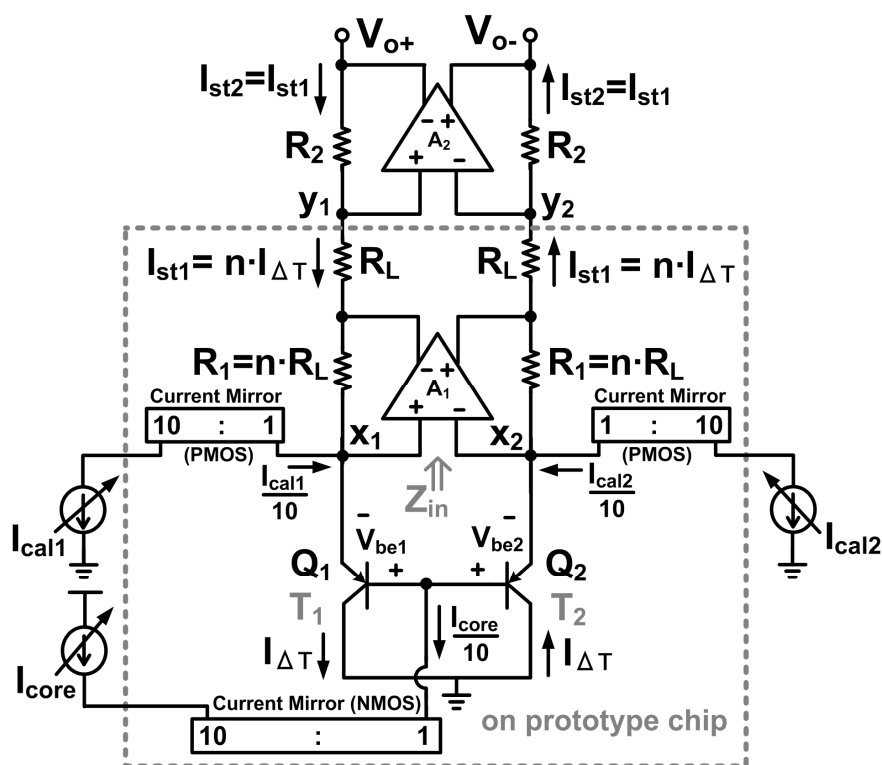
$V_{o+}$ $V_{o-}$

$I_{st2}=I_{st1}$ $I_{st2}=I_{st1}$

$R_2$ $A_2$ $R_2$

– + + –

$y_1$ $y_2$

$I_{st1}= n\cdot I_{\Delta T}$ $R_L$ $R_L$ $I_{st1} = n\cdot I_{\Delta T}$

$R_1=n\cdot R_L$ $A_1$ $R_1=n\cdot R_L$

– + + –

Current Mirror
10 : 1
(PMOS)

$x_1$ $x_2$

Current Mirror
1 : 10
(PMOS)

$\frac{I_{cal1}}{10}$ $Z_{in}$ $\frac{I_{cal2}}{10}$

$I_{cal1}$ $I_{cal2}$

– $V_{be1}$ + + $V_{be2}$ –

$Q_1$ $Q_2$

$T_1$ $T_2$

$I_{\Delta T}$ $\frac{I_{core}}{10}$ $I_{\Delta T}$

$I_{core}$

Current Mirror (NMOS)
10 : 1

on prototype chip